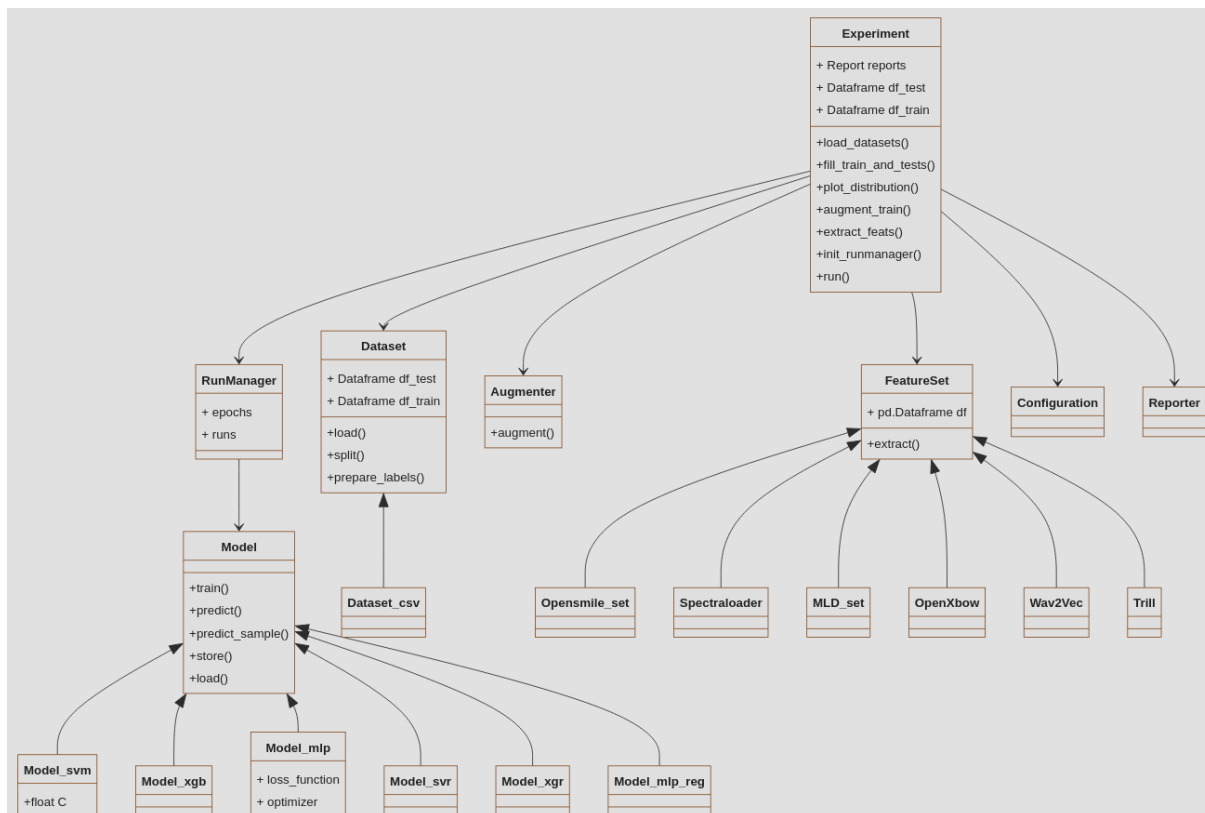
Experiment
+ Report reports
+ Dataframe df_test
+ Dataframe df_train
+load_datasets()
+fill_train_and_tests()
+plot_distribution()
+augment_train()
+extract_feats()
+init_runmanager()
+run()

RunManager
+ epochs
+ runs

Dataset
+ Dataframe df_test
+ Dataframe df_train
+load()
+split()
+prepare_labels()

Augmenter
+augment()

FeatureSet
+ pd.Dataframe df
+extract()

Configuration

Reporter

Model
+train()
+predict()
+predict_sample()
+store()
+load()

Dataset_csv

Opensmile_set

Spectraloader

MLD_set

OpenXbow

Wav2Vec

Trill

Model_svm
+float C

Model_xgb

Model_mlp
+ loss_function
+ optimizer

Model_svr

Model_xgr

Model_mlp_reg